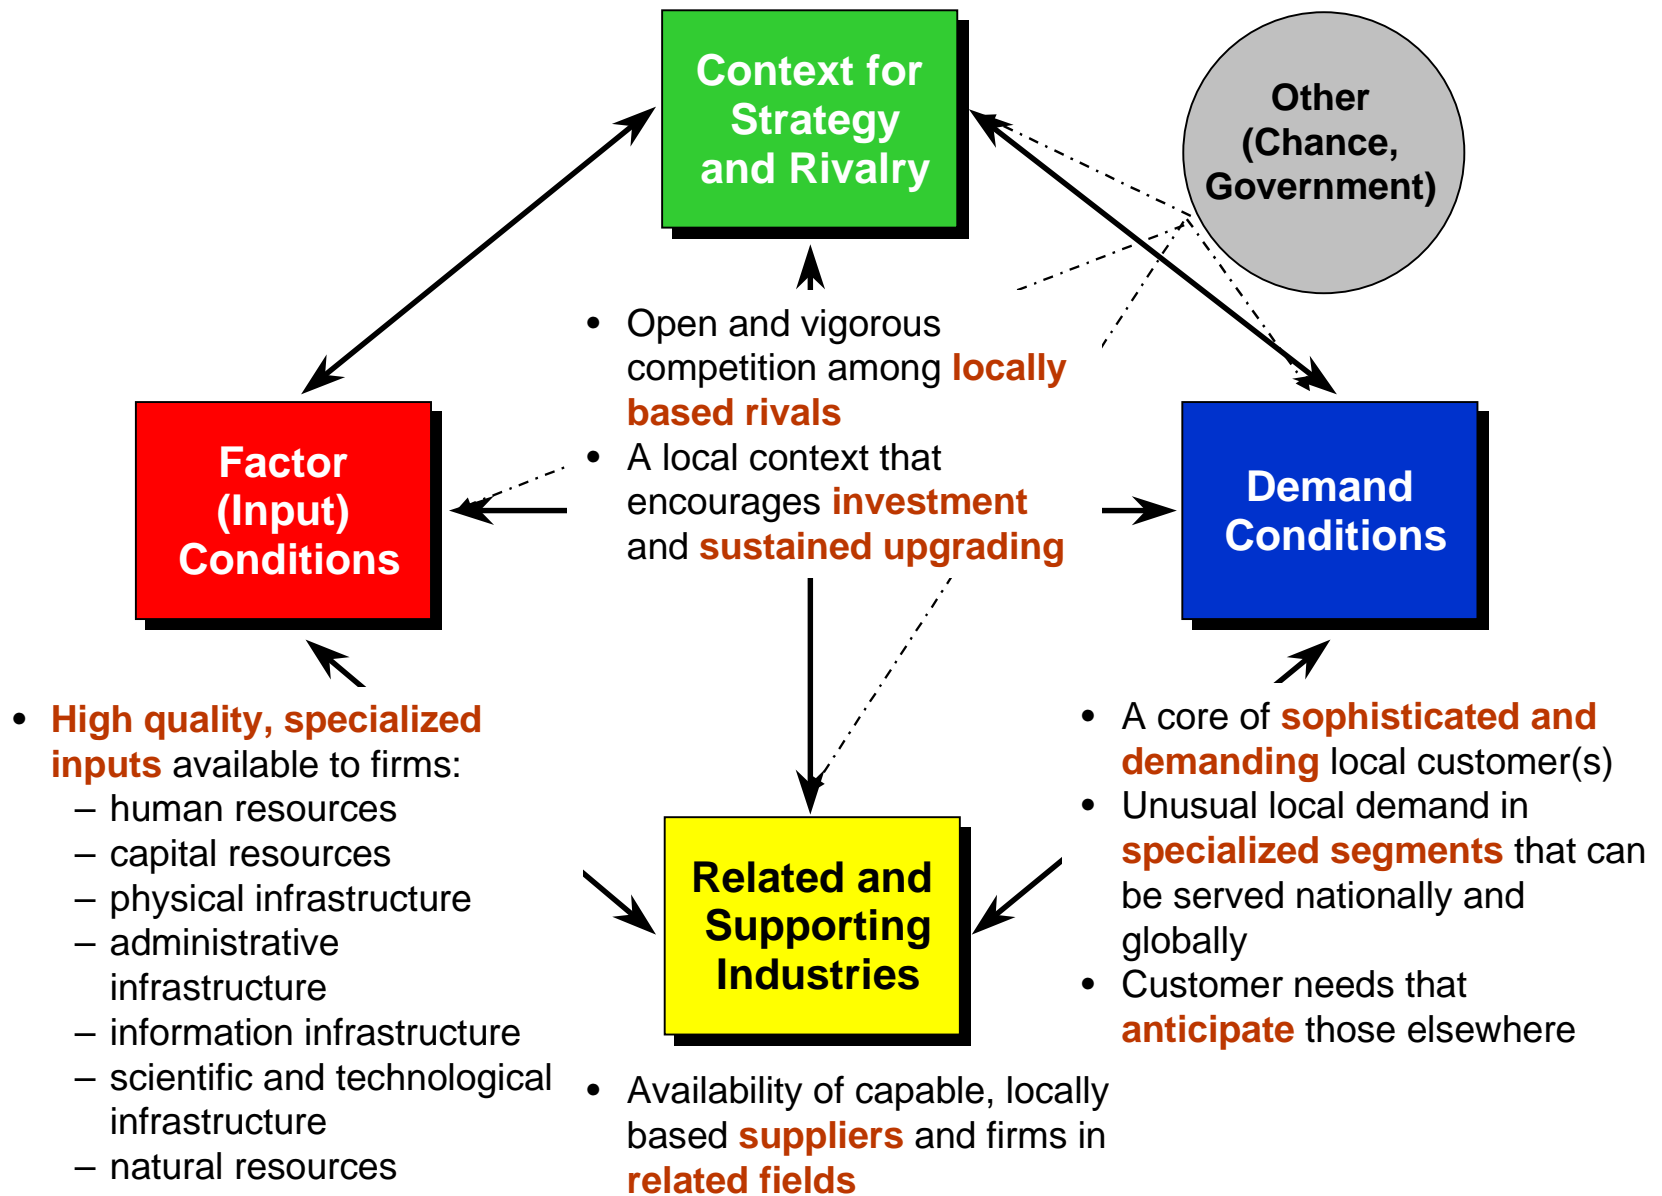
Context for Strategy and Rivalry

Other (Chance, Government)

• Open and vigorous competition among locally based rivals
• A local context that encourages investment and sustained upgrading

Factor (Input) Conditions

Demand Conditions

• High quality, specialized inputs available to firms:
– human resources
– capital resources
– physical infrastructure
– administrative infrastructure
– information infrastructure
– scientific and technological infrastructure
– natural resources

Related and Supporting Industries

• A core of sophisticated and demanding local customer(s)
• Unusual local demand in specialized segments that can be served nationally and globally
• Customer needs that anticipate those elsewhere

• Availability of capable, locally based suppliers and firms in related fields